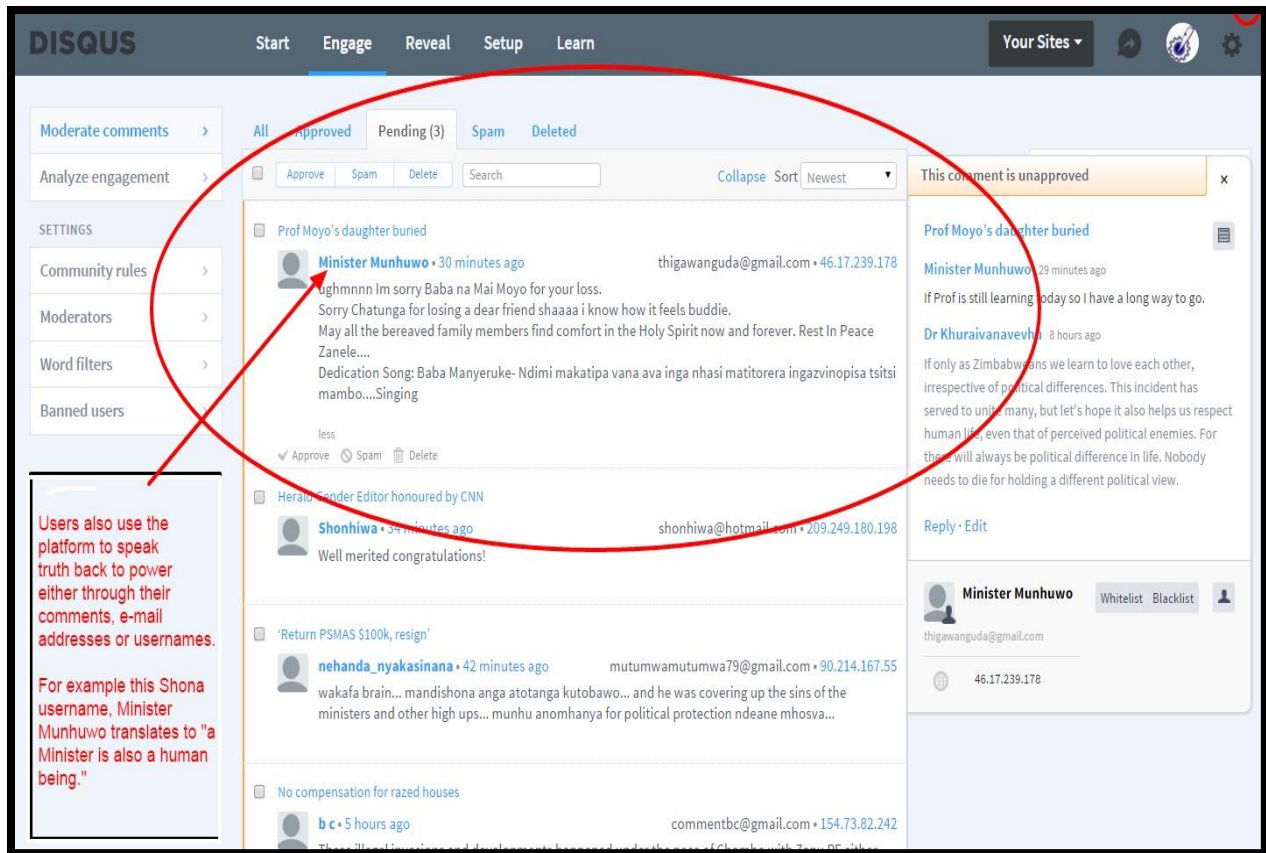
DISQUS Start Engage Reveal Setup Learn Your Sites

Moderate comments
Analyze engagement
SETTINGS
Community rules
Moderators
Word filters
Banned users

All Approved Pending (3) Spam Deleted

Approve Spam Delete Search Collapse Sort Newest

Prof Moyo's daughter buried

Minister Munhuwo • 30 minutes ago thigawanguda@gmail.com • 46.17.239.178

ughmnnn Im sorry Baba na Mai Moyo for your loss.
Sorry Chatunga for losing a dear friend shaaaa i know how it feels buddie.
May all the bereaved family members find comfort in the Holy Spirit now and forever. Rest In Peace Zanele....
Dedication Song: Baba Manyeruke- Ndimi makatipa vana ava inga nhasi matitorera ingazvinopisa tsitsi mambo....Singing

less
Approve Spam Delete

Herald Gender Editor honoured by CNN

Shonhiwa • 34 minutes ago shonhiwa@hotmail.com • 209.249.180.198

Well merited congratulations!

'Return PSMAS $100k, resign'

nehanda_nyakasinana • 42 minutes ago mutumwamutumwa79@gmail.com • 90.214.167.55

wakafa brain... mandishona anga atotanga kutobawo... and he was covering up the sins of the ministers and other high ups... munhu anomhanya for political protection ndeane mhosva...

No compensation for razed houses

b c • 5 hours ago commentbc@gmail.com • 154.73.82.242

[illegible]

This comment is unapproved ×

Prof Moyo's daughter buried

Minister Munhuwo 29 minutes ago
If Prof is still learning today so I have a long way to go.

Dr Khuraivanavevha 8 hours ago
If only as Zimbabweans we learn to love each other, irrespective of political differences. This incident has served to unite many, but let's hope it also helps us respect human life, even that of perceived political enemies. For there will always be political difference in life. Nobody needs to die for holding a different political view.

Reply · Edit

Minister Munhuwo Whitelist Blacklist
thigawanguda@gmail.com
46.17.239.178

Users also use the platform to speak truth back to power either through their comments, e-mail addresses or usernames.

For example this Shona username, Minister Munhuwo translates to "a Minister is also a human being."